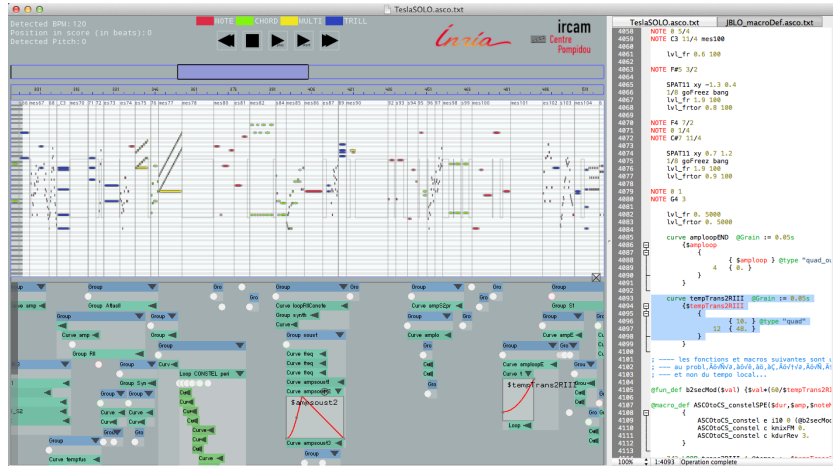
TeslaSOLO.asco.txt

Detected BPM:120
Position in score (in beats):0
Detected Pitch:0

NOTE CHORD MULTI TRILL

Inria
ircam
Centre Pompidou

Group
Curve amp
Group Attack
Curve amp
Group
Group Fill
Curve
Group
Group Syn
Curve
Loop CONSTEL pari
Curve loopFilConste
Curve synth
Group
Curve soust
Curve freq
Curve freq
Curve freq
Curve amproust1
Curve amproust2
$ampsoust2
Curve ampsoust3
Group
Curve ampSEpr
Curve amplo
Group
Curve ampSEpr
Curve amploopE
Curve
$tempTrans2RIII
Loop
Group
Curve ampE
Group
Group

TeslaSOLO.asco.txt
JBLO_macroDef.asco.txt

4058 NOTE 0 5/4
4059 NOTE C3 11/4 mes100
4060
4061 lvl_fr 0.6 100
4062
4063 NOTE F#5 3/2
4064
4065 SPAT11 xy -1.3 0.4
4066 1/8 goFreez bang
4067 lvl_fr 1.9 100
4068 lvl_frtor 0.8 100
4069
4070 NOTE F4 7/2
4071 NOTE 0 1/4
4072 NOTE C#7 11/4
4073
4074 SPAT11 xy 0.7 1.2
4075 1/8 goFreez bang
4076 lvl_fr 1.9 100
4077 lvl_frtor 0.9 100
4078
4079 NOTE 0 1
4080 NOTE G4 3
4081
4082 lvl_fr 0.5000
4083 lvl_frtor 0. 5000
4084
4085 curve amploopEND @Grain := 0.05s
4086 {$amploop
4087 {
4088 { $amploop } @type "quad_ou
4089 4 { 0. }
4090 }
4091 }
4092
4093 curve tempTrans2RIII @Grain := 0.05s
4094 {$tempTrans2RIII
4095 {
4096 { 10. } @type "quad"
4097 12 { 40. }
4098 }
4099 }
4100
4101 ; ---- les fonctions et macros suivantes sont
4102 ; ---- au probl,ÄôÑ∨a,ôvè,äò,äÇ,ÄôÝ∨a,ÄôÑ,Ä
4103 ; ---- et non du tempo local...
4104
4105 @fun_def b2secMod($val) {$val*(60/$tempTrans2R
4106
4107 @macro_def ASCOtoCS_constelSPE($dur,$amp,$noteM
4108 {
4109 ASCOtoCS_constel e i10 0 {@b2secMo
4110 ASCOtoCS_constel c knixFM 0.
4111 ASCOtoCS_constel c kdurRev 3.

100% 1:4093 Operation complete